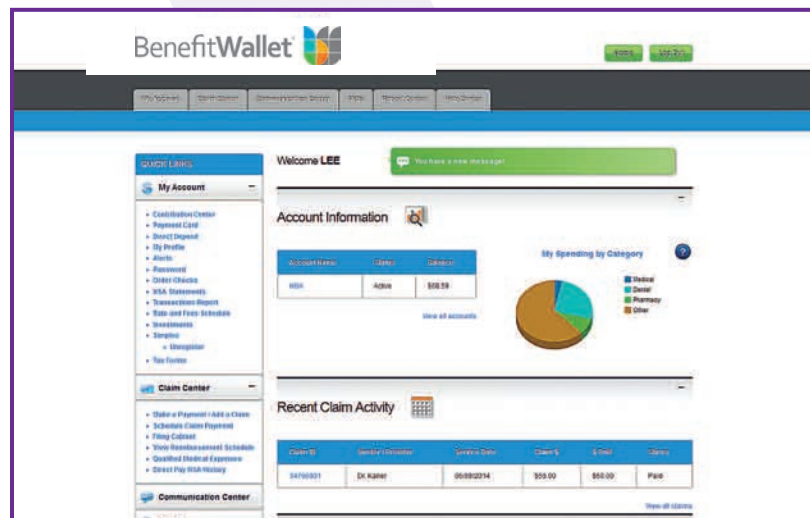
BenefitWallet

Home Log Out

My Account Claim Center Communication Center FAQs Forms Center Help Center

QUICK LINKS

My Account

Contribution Center
Payment Card
Direct Deposit
My Profile
Alerts
Password
Order Checks
HSA Statements
Transactions Report
Rate and Fees Schedule
Investments
Simplex
Unregister
Tax Forms

Claim Center

Make a Payment / Add a Claim
Schedule Claim Payment
Filing Cabinet
View Reimbursement Schedule
Qualified Medical Expenses
Direct Pay HSA History

Communication Center

Welcome LEE

You have a new message!

Account Information

| Account Name | Status | Balance |
|---|---|---|
| HSA | Active | $59.59 |

View all accounts

My Spending by Category

Medical
Dental
Pharmacy
Other

Recent Claim Activity

| Claim ID | Service Provider | Service Date | Claim $ | $ Paid | Status |
|---|---|---|---|---|---|
| 34795901 | Dr. Kaiser | 06/09/2014 | $55.00 | $55.00 | Paid |

View all claims